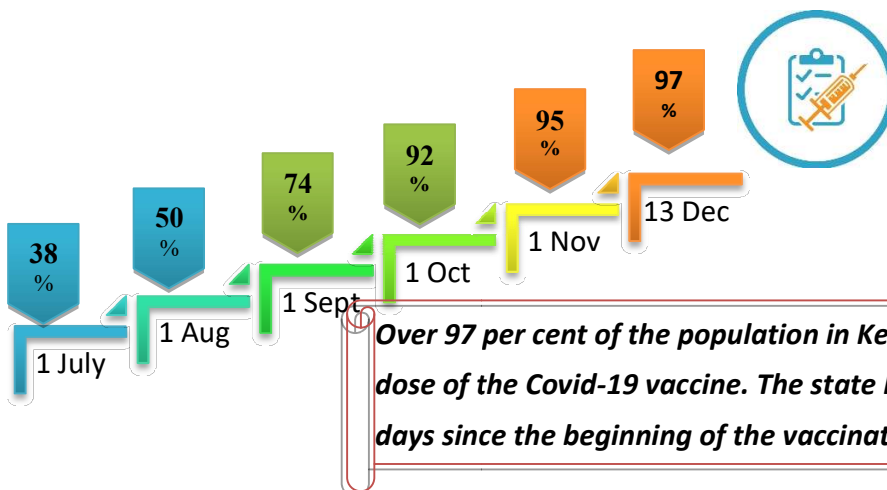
38 %

1 July

50 %

1 Aug

74 %

1 Sept

92 %

1 Oct

95 %

1 Nov

97 %

13 Dec

Over 97 per cent of the population in Ke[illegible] dose of the Covid-19 vaccine. The state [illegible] days since the beginning of the vaccinat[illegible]